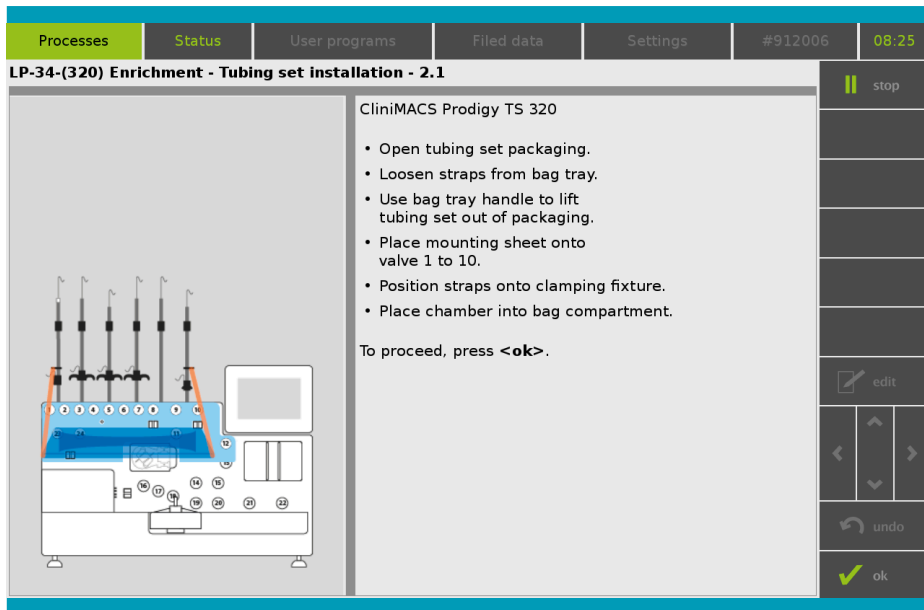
Processes Status User programs Filed data Settings #912006 08:25

LP-34-(320) Enrichment - Tubing set installation - 2.1

stop

CliniMACS Prodigy TS 320

• Open tubing set packaging.
• Loosen straps from bag tray.
• Use bag tray handle to lift tubing set out of packaging.
• Place mounting sheet onto valve 1 to 10.
• Position straps onto clamping fixture.
• Place chamber into bag compartment.

To proceed, press **<ok>**.

1 2 3 4 5 6 7 8 9 10 12 13 14 15 16 17 18 19 20 21 22

edit

undo

ok